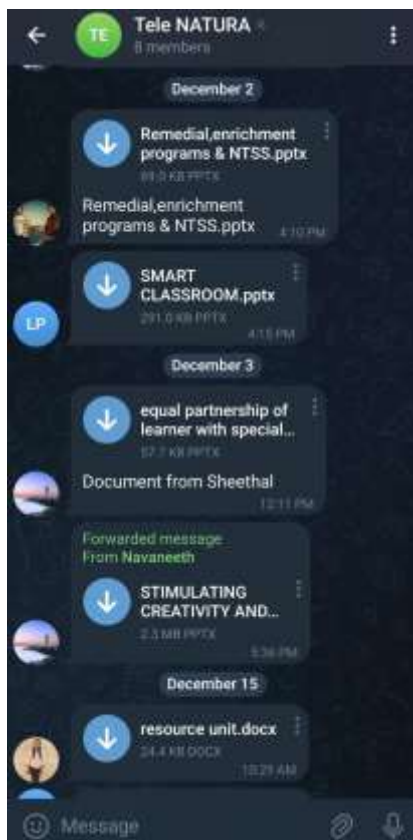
TE Tele NATURA
8 members

December 2

Remedial,enrichment programs & NTSS.pptx
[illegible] KB PPTX

Remedial,enrichment programs & NTSS.pptx 4:10 PM

LP
SMART CLASSROOM.pptx
291.0 KB PPTX
4:15 PM

December 3

equal partnership of learner with special...
57.7 KB PPTX

Document from Sheethal 12:11 PM

Forwarded message
From Navaneeth
STIMULATING CREATIVITY AND...
2.3 MB PPTX
5:36 PM

December 15

resource unit.docx
24.4 KB DOCX
10:29 AM

Message